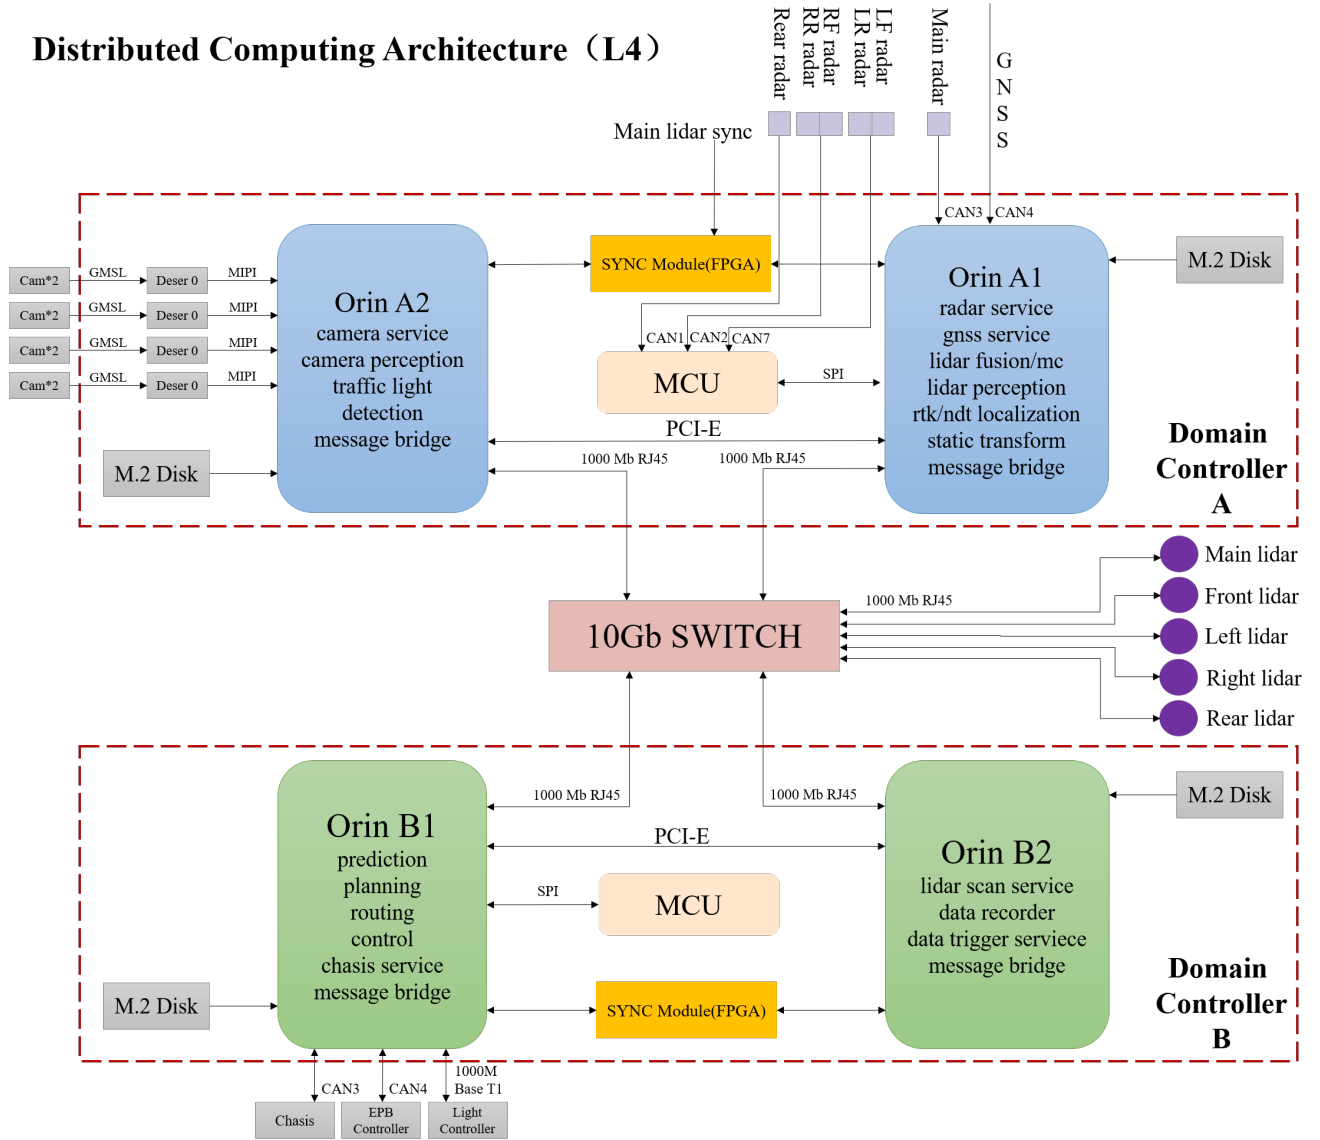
Distributed Computing Architecture（L4）

Rear radar
RR radar
RF radar
LR radar
LF radar
Main radar
GNSS

Main lidar sync

CAN3 CAN4

Cam*2 GMSL Deser 0 MIPI
Cam*2 GMSL Deser 0 MIPI
Cam*2 GMSL Deser 0 MIPI
Cam*2 GMSL Deser 0 MIPI

Orin A2
camera service
camera perception
traffic light detection
message bridge

SYNC Module(FPGA)

CAN1 CAN2 CAN7

MCU

SPI

PCI-E

Orin A1
radar service
gnss service
lidar fusion/mc
lidar perception
rtk/ndt localization
static transform
message bridge

M.2 Disk

M.2 Disk

Domain Controller A

1000 Mb RJ45
1000 Mb RJ45

10Gb SWITCH

1000 Mb RJ45

Main lidar
Front lidar
Left lidar
Right lidar
Rear lidar

1000 Mb RJ45
1000 Mb RJ45

Orin B1
prediction
planning
routing
control
chasis service
message bridge

PCI-E

SPI

MCU

SYNC Module(FPGA)

Orin B2
lidar scan service
data recorder
data trigger serviece
message bridge

M.2 Disk

M.2 Disk

Domain Controller B

CAN3
CAN4
1000M Base T1

Chasis
EPB Controller
Light Controller